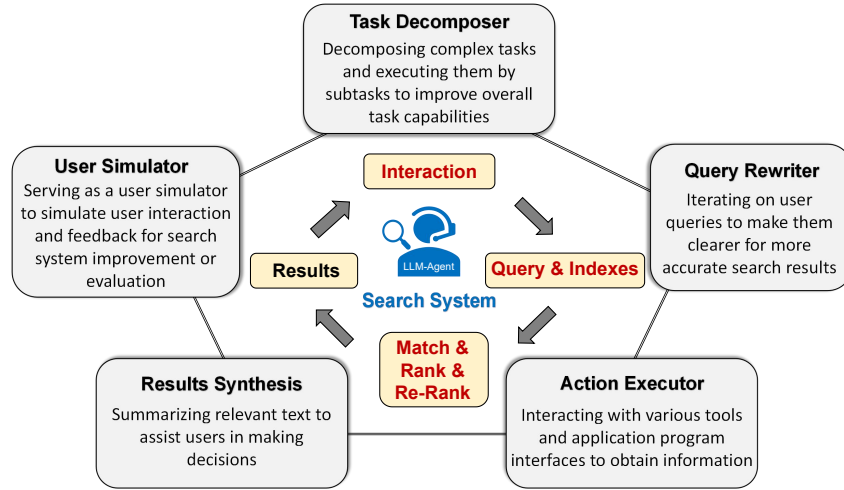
Task Decomposer
Decomposing complex tasks and executing them by subtasks to improve overall task capabilities

User Simulator
Serving as a user simulator to simulate user interaction and feedback for search system improvement or evaluation

Query Rewriter
Iterating on user queries to make them clearer for more accurate search results

Interaction

Results

LLM-Agent

Query & Indexes

Search System

Match & Rank & Re-Rank

Results Synthesis
Summarizing relevant text to assist users in making decisions

Action Executor
Interacting with various tools and application program interfaces to obtain information